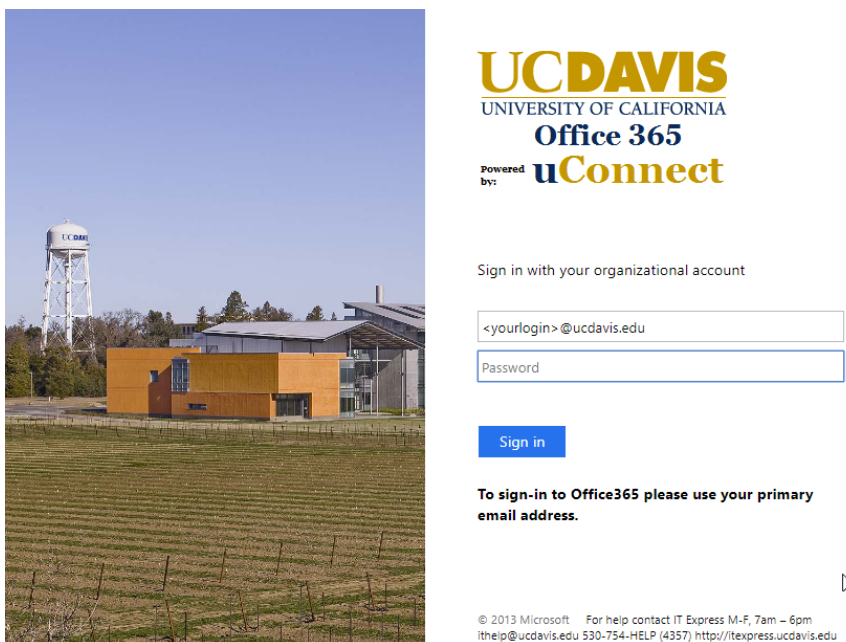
UC DAVIS
UNIVERSITY OF CALIFORNIA
Office 365
Powered by: uConnect

UC DAVIS

Sign in with your organizational account

<yourlogin>@ucdavis.edu

Password

Sign in

To sign-in to Office365 please use your primary email address.

© 2013 Microsoft For help contact IT Express M-F, 7am – 6pm ithelp@ucdavis.edu 530-754-HELP (4357) http://itexpress.ucdavis.edu